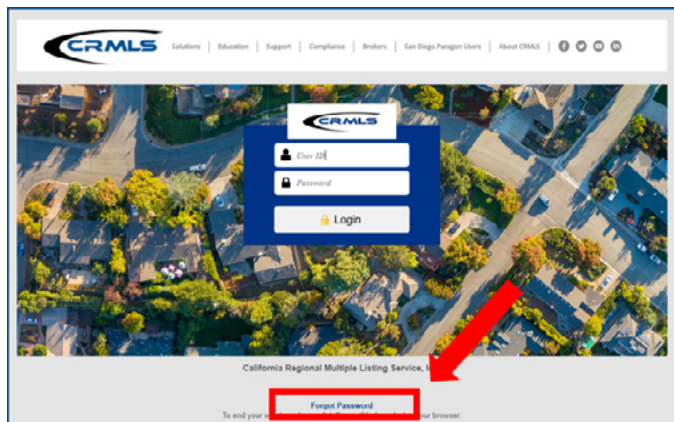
CRMLS Solutions | Education | Support | Compliance | Brokers | San Diego Paragon Users | About CRMLS

CRMLS

User ID

Password

Login

California Regional Multiple Listing Service, I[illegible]

Forgot Password

To end your s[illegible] your browser.